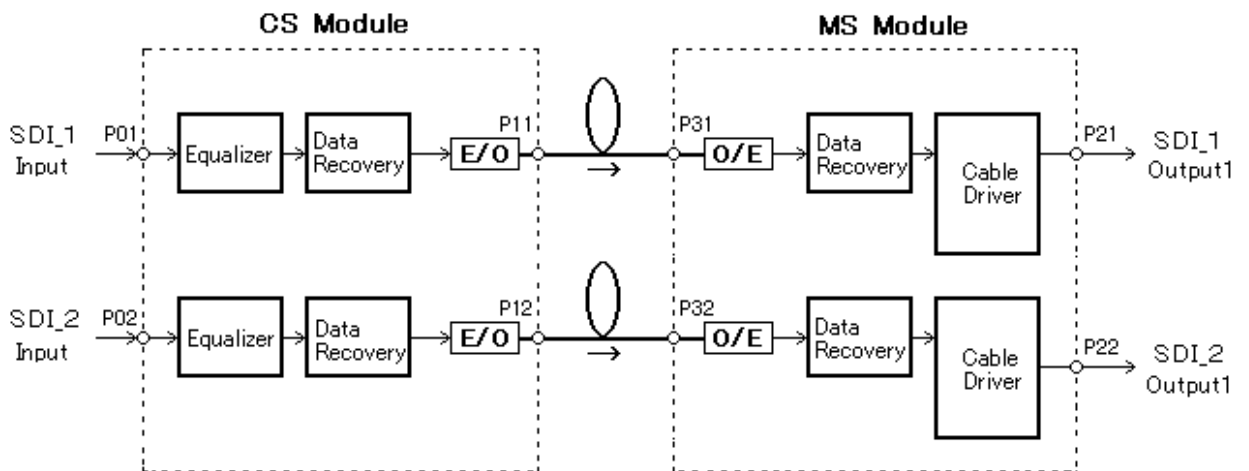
CS Module

MS Module

SDI_1 Input

P01

Equalizer

Data Recovery

E/O

P11

P31

O/E

Data Recovery

Cable Driver

P21

SDI_1 Output1

SDI_2 Input

P02

Equalizer

Data Recovery

E/O

P12

P32

O/E

Data Recovery

Cable Driver

P22

SDI_2 Output1